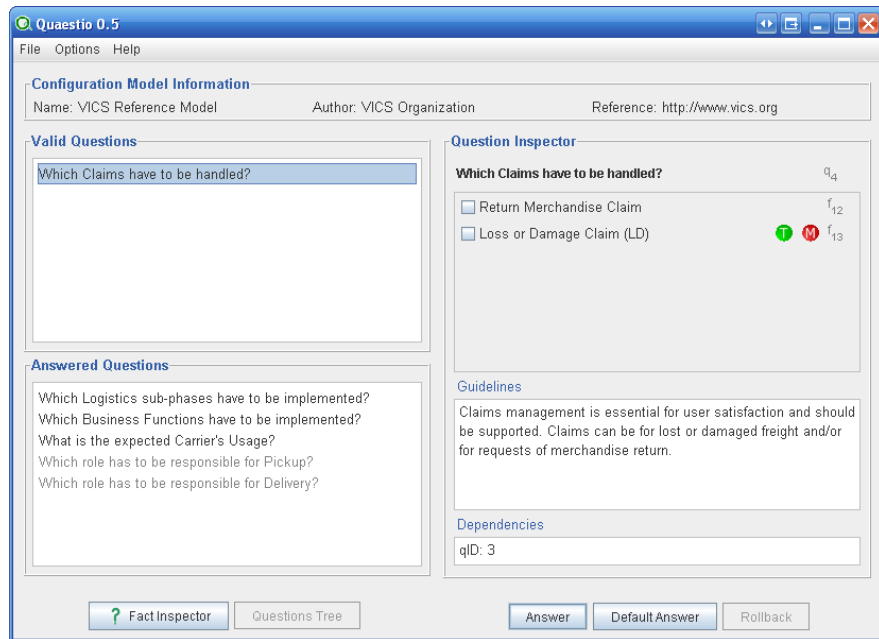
Quaestio 0.5

File Options Help

Configuration Model Information

Name: VICS Reference Model Author: VICS Organization Reference: http://www.vics.org

Valid Questions

Which Claims have to be handled?

Answered Questions

Which Logistics sub-phases have to be implemented?
Which Business Functions have to be implemented?
What is the expected Carrier's Usage?
Which role has to be responsible for Pickup?
Which role has to be responsible for Delivery?

Question Inspector

Which Claims have to be handled? $q_4$

Return Merchandise Claim $f_{12}$

Loss or Damage Claim (LD) T M $f_{13}$

Guidelines

Claims management is essential for user satisfaction and should be supported. Claims can be for lost or damaged freight and/or for requests of merchandise return.

Dependencies

qID: 3

? Fact Inspector Questions Tree Answer Default Answer Rollback